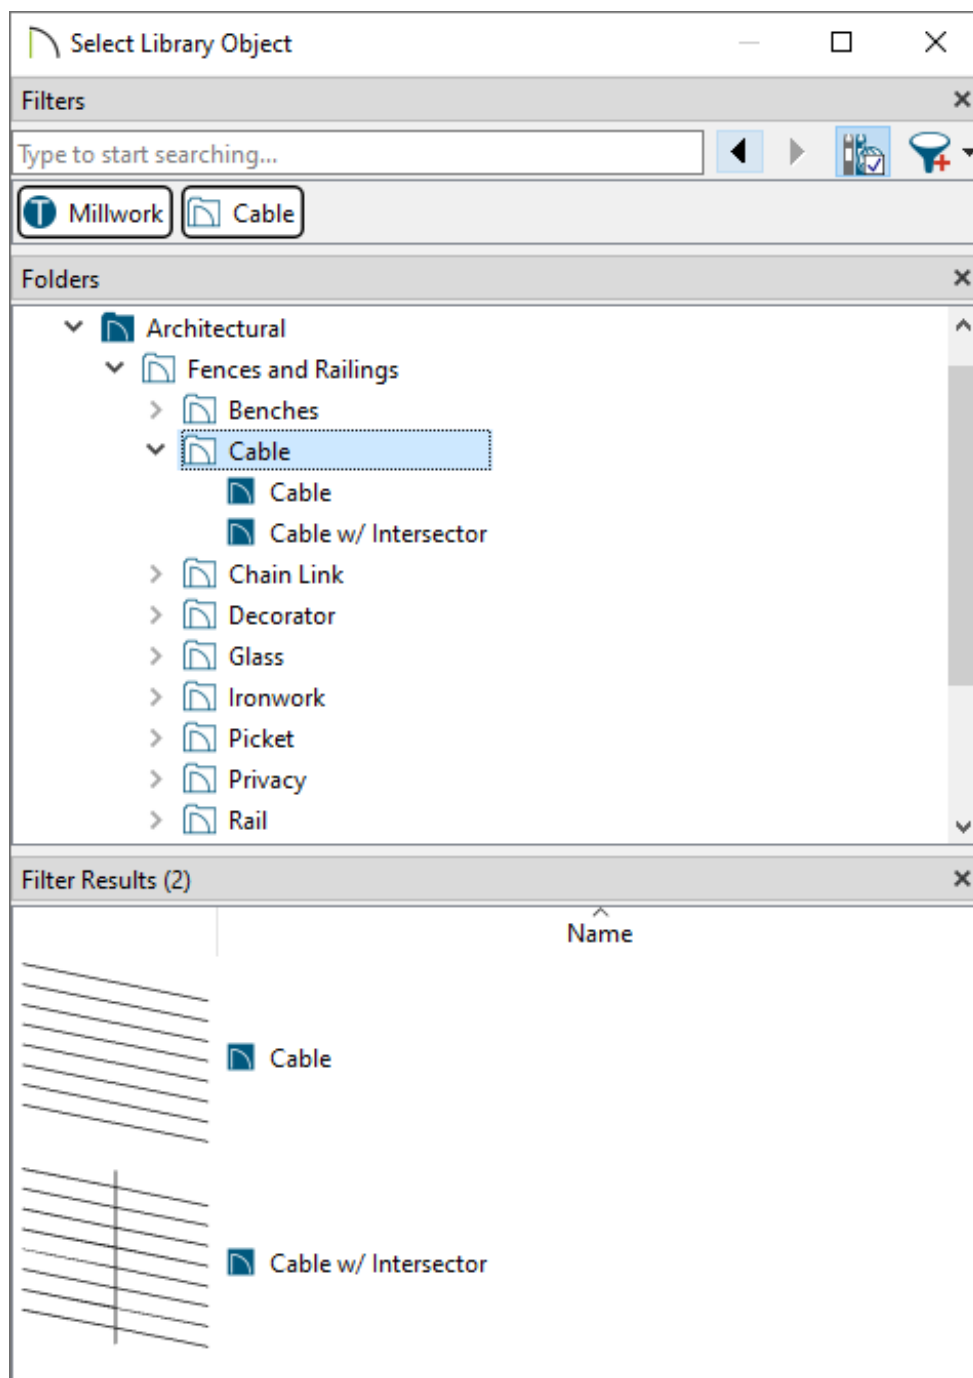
Select Library Object

Filters

Type to start searching...

Millwork
Cable

Folders

Architectural
Fences and Railings
Benches
Cable
Cable
Cable w/ Intersector
Chain Link
Decorator
Glass
Ironwork
Picket
Privacy
Rail

Filter Results (2)

Name

Cable

Cable w/ Intersector